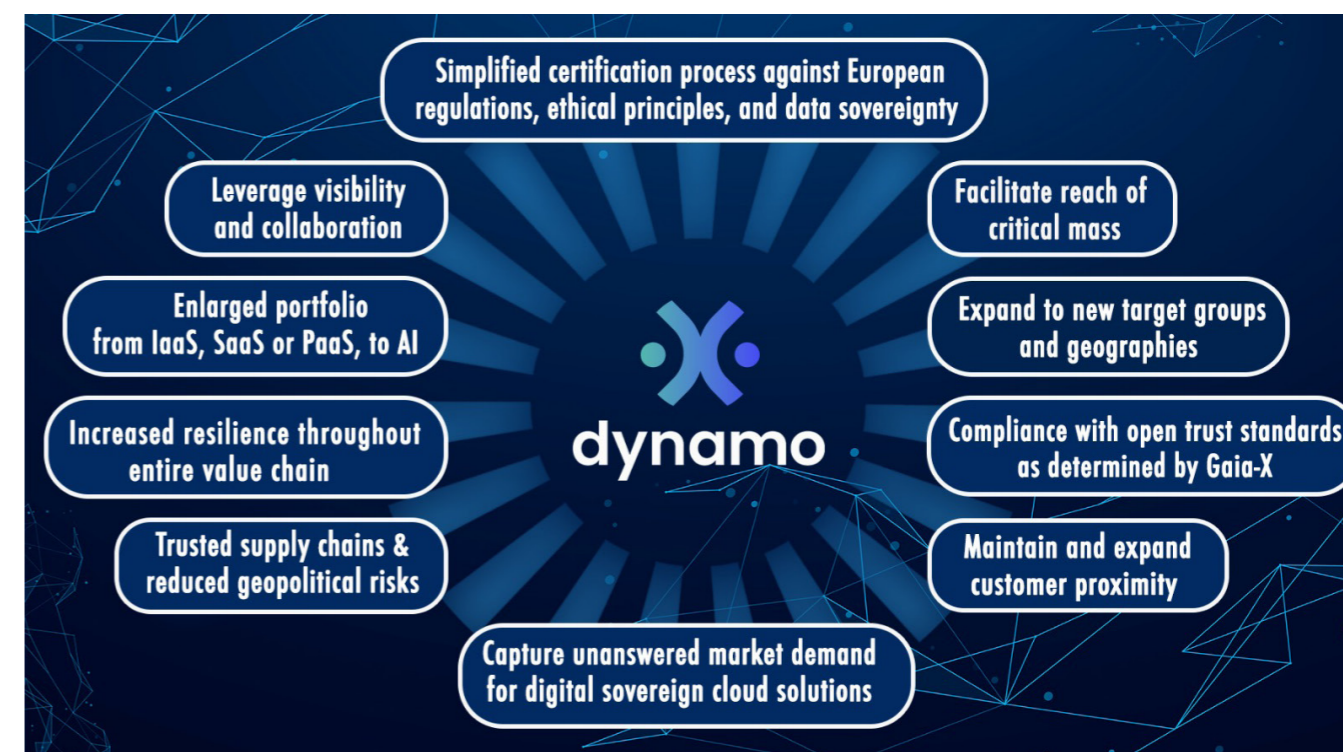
Simplified certification process against European regulations, ethical principles, and data sovereignty

Leverage visibility and collaboration

Facilitate reach of critical mass

Enlarged portfolio from IaaS, SaaS or PaaS, to AI

Expand to new target groups and geographies

dynamo

Increased resilience throughout entire value chain

Compliance with open trust standards as determined by Gaia-X

Trusted supply chains & reduced geopolitical risks

Maintain and expand customer proximity

Capture unanswered market demand for digital sovereign cloud solutions